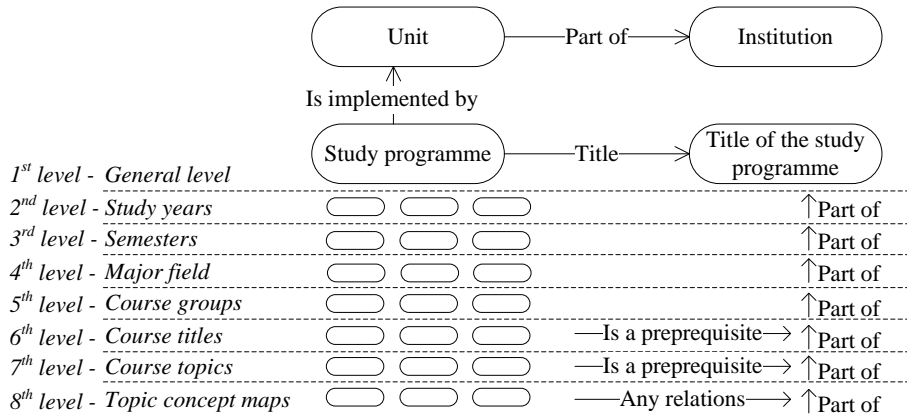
Unit
Part of
Institution
Is implemented by
Study programme
Title
Title of the study programme

$1^{st}$ level - General level
$2^{nd}$ level - Study years
Part of
$3^{rd}$ level - Semesters
Part of
$4^{th}$ level - Major field
Part of
$5^{th}$ level - Course groups
Part of
$6^{th}$ level - Course titles
Is a preprequisite
Part of
$7^{th}$ level - Course topics
Is a preprequisite
Part of
$8^{th}$ level - Topic concept maps
Any relations
Part of